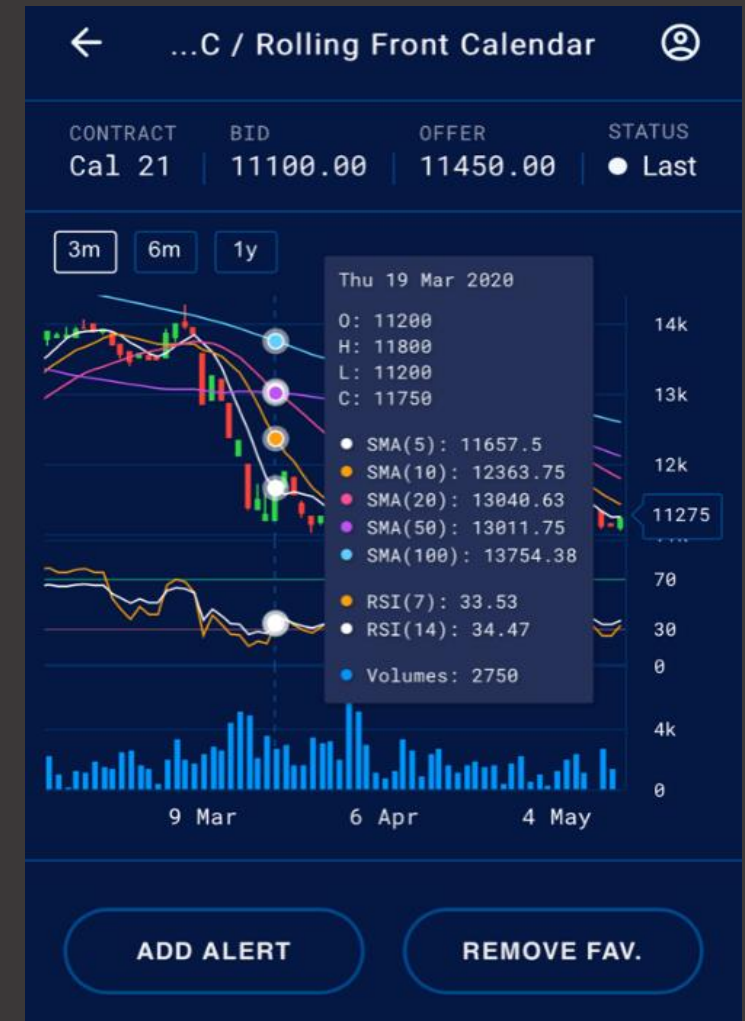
←
...C / Rolling Front Calendar

CONTRACT
Cal 21

BID
11100.00

OFFER
11450.00

STATUS
● Last

3m 6m 1y

Thu 19 Mar 2020

O: 11200
H: 11800
L: 11200
C: 11750

SMA(5): 11657.5
SMA(10): 12363.75
SMA(20): 13040.63
SMA(50): 13011.75
SMA(100): 13754.38

RSI(7): 33.53
RSI(14): 34.47

Volumes: 2750

14k
13k
12k
11275
70
30
0
4k
0

9 Mar
6 Apr
4 May

ADD ALERT
REMOVE FAV.